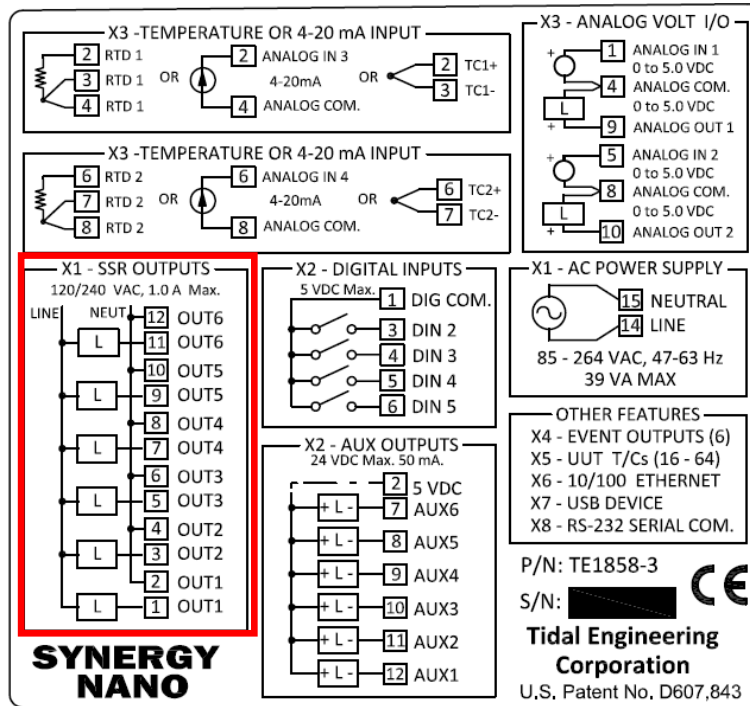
X3 -TEMPERATURE OR 4-20 mA INPUT
2 RTD 1
3 RTD 1
4 RTD 1
OR
2 ANALOG IN 3
4-20mA
4 ANALOG COM.
OR
2 TC1+
3 TC1-

X3 -TEMPERATURE OR 4-20 mA INPUT
6 RTD 2
7 RTD 2
8 RTD 2
OR
6 ANALOG IN 4
4-20mA
8 ANALOG COM.
OR
6 TC2+
7 TC2-

X3 - ANALOG VOLT I/O
1 ANALOG IN 1
0 to 5.0 VDC
4 ANALOG COM.
0 to 5.0 VDC
L
+
9 ANALOG OUT 1
5 ANALOG IN 2
0 to 5.0 VDC
8 ANALOG COM.
0 to 5.0 VDC
L
+
10 ANALOG OUT 2

X1 - SSR OUTPUTS
120/240 VAC, 1.0 A Max.
LINE
NEUT
12 OUT6
L
11 OUT6
10 OUT5
L
9 OUT5
8 OUT4
L
7 OUT4
6 OUT3
L
5 OUT3
4 OUT2
L
3 OUT2
2 OUT1
L
1 OUT1

X2 - DIGITAL INPUTS
5 VDC Max.
1 DIG COM.
3 DIN 2
4 DIN 3
5 DIN 4
6 DIN 5

X1 - AC POWER SUPPLY
15 NEUTRAL
14 LINE
85 - 264 VAC, 47-63 Hz
39 VA MAX

X2 - AUX OUTPUTS
24 VDC Max. 50 mA.
2 5 VDC
+ L - 7 AUX6
+ L - 8 AUX5
+ L - 9 AUX4
+ L - 10 AUX3
+ L - 11 AUX2
+ L - 12 AUX1

OTHER FEATURES
X4 - EVENT OUTPUTS (6)
X5 - UUT T/Cs (16 - 64)
X6 - 10/100 ETHERNET
X7 - USB DEVICE
X8 - RS-232 SERIAL COM.

P/N: TE1858-3
CE
S/N:

SYNERGY
NANO

Tidal Engineering
Corporation
U.S. Patent No. D607,843